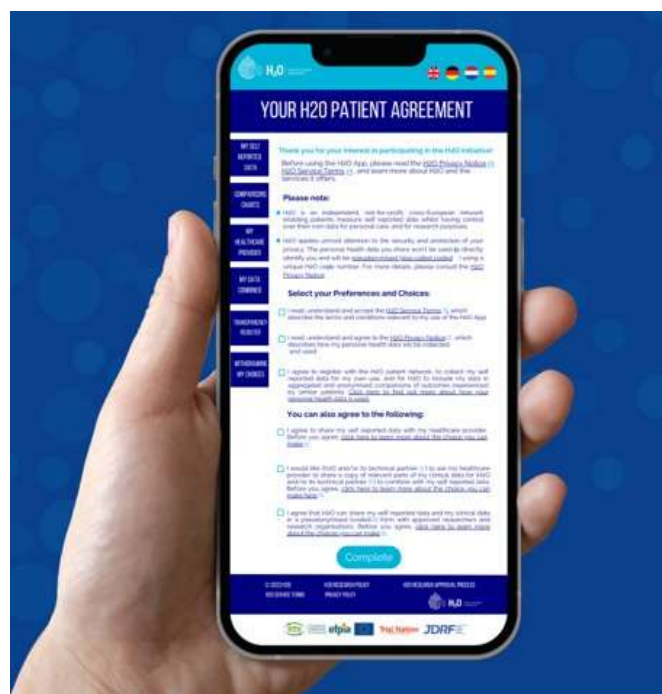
H₂O

YOUR H2O PATIENT AGREEMENT

MY SELF REPORTED DATA

COMPARISONS CHARTS

MY HEALTHCARE PROVIDER

MY DATA COMBINED

TRANSPARENCY REGISTER

WITHDRAWING MY CHOICES

Thank you for your interest in participating in the H2O initiative.

Before using the H2O App, please read the H2O Privacy Notice and H2O Service Terms, and learn more about H2O and the services it offers.

Please note:

H2O is an independent, not-for-profit, cross-European network enabling patients measure self reported data whilst having control over their own data for personal care, and for research purposes.

H2O applies utmost attention to the security and protection of your privacy. The personal health data you share won't be used to directly identify you and will be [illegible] using a unique H2O code number. For more details, please consult the H2O Privacy Notice.

Select your Preferences and Choices:

I read, understand and accept the H2O Service Terms, which describes the terms and conditions relevant to my use of the H2O App

I read, understand and agree to the H2O Privacy Notice, which describes how my personal health data will be collected and used

I agree to register with the H2O patient network, to collect my self reported data for my own use, and for H2O to include my data in aggregated and anonymised comparisons of outcomes experienced by similar patients. Click here to find out more about how your personal health data is used.

You can also agree to the following:

I agree to share my self reported data with my healthcare provider. Before you agree, click here to learn more about the choice you can make.

I would like H2O and/or its technical partner to ask my healthcare provider to share a copy of relevant parts of my clinical data for H2O and/or its technical partner to combine with my self reported data. Before you agree, click here to learn more about the choice you can make here.

I agree that H2O can share my self reported data and my clinical data in a pseudonymised (coded) form with approved researchers and research organisations. Before you agree, click here to learn more about the choices you can make.

Complete

© 2023 H2O
H2O SERVICE TERMS
H2O RESEARCH POLICY
PRIVACY POLICY
H2O RESEARCH APPROVAL PROCESS

H₂O

efpia

Trial Nation

JDRF